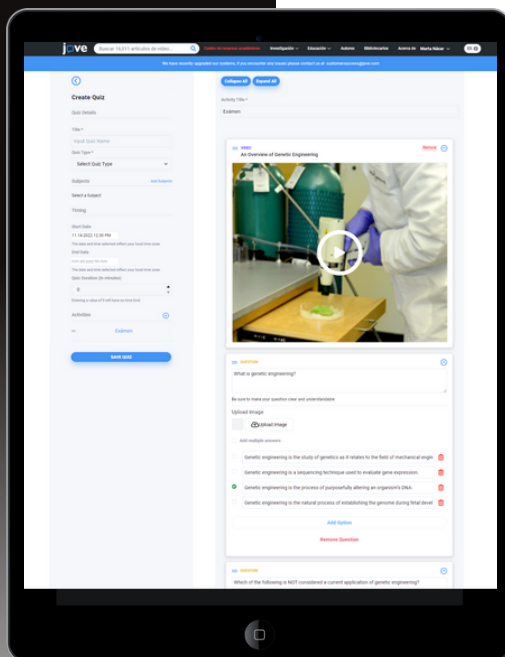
jove Buscar 16,011 artículos de video... Centro de recursos académicos Investigación Educación Autores Bibliotecarios Acerca de Marta Nácar ES

We have recently upgraded our systems. If you encounter any issues please contact us at: customerservice@jove.com

Create Quiz

Quiz Details

Title *

Input Quiz Name

Quiz Type *

Select Quiz Type

Subjects Add Subjects

Select a Subject

Timing

Start Date

11/14/2022 12:30 PM

The date and time selected reflect your local time zone

End Date

mm/dd/yyyy hh:mm

The date and time selected reflect your local time zone

Quiz Duration (in minutes)

0

Entering a value of 0 will have no time limit

Activities

Examen

SAVE QUIZ

Collapse All Expand All

Activity Title *

Examen

VIDEO Remove

An Overview of Genetic Engineering

QUESTION

What is genetic engineering?

Be sure to make your question clear and understandable

Upload Image

Upload Image

Add multiple answers

Genetic engineering is the study of genetics as it relates to the field of mechanical engin

Genetic engineering is a sequencing technique used to evaluate gene expression.

Genetic engineering is the process of purposefully altering an organism's DNA.

Genetic engineering is the natural process of establishing the genome during fetal devel

Add Option

Remove Question

QUESTION

Which of the following is NOT considered a current application of genetic engineering?